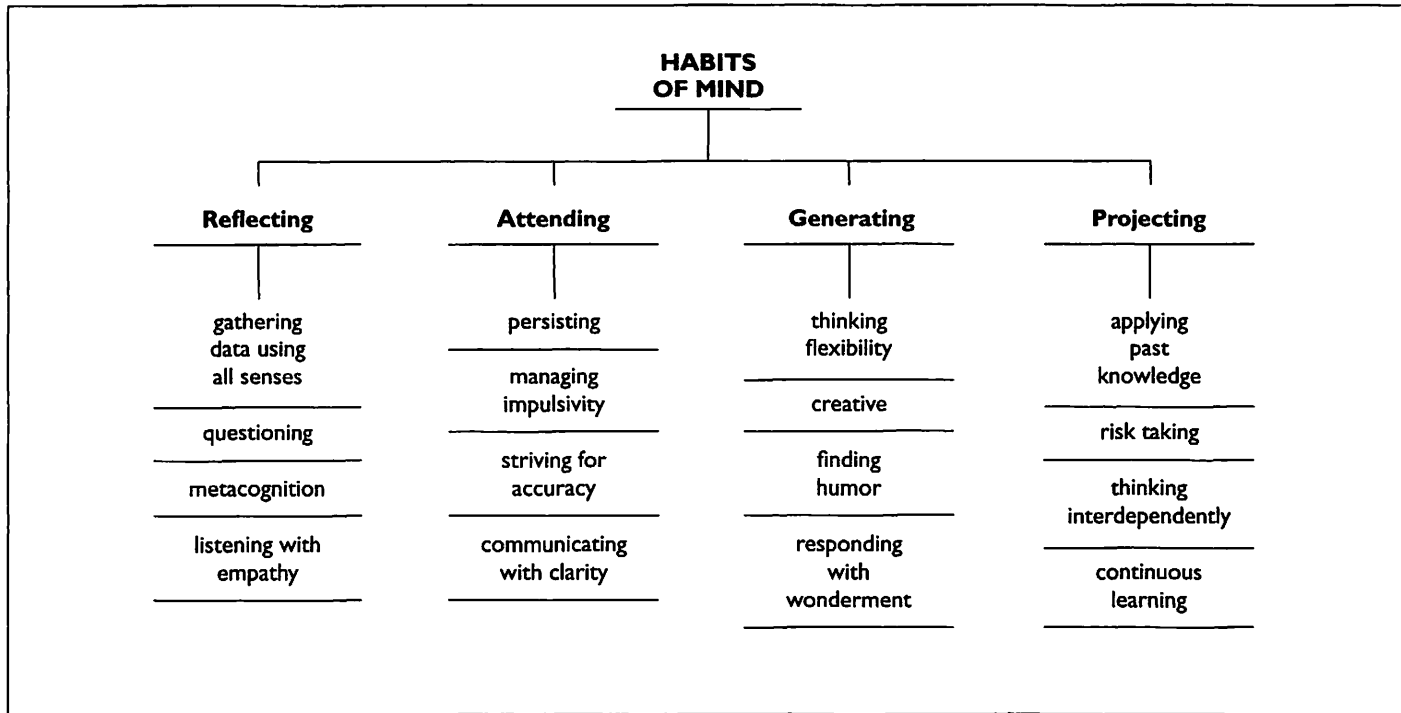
HABITS OF MIND

Reflecting

gathering data using all senses

questioning

metacognition

listening with empathy

Attending

persisting

managing impulsivity

striving for accuracy

communicating with clarity

Generating

thinking flexibility

creative

finding humor

responding with wonderment

Projecting

applying past knowledge

risk taking

thinking interdependently

continuous learning